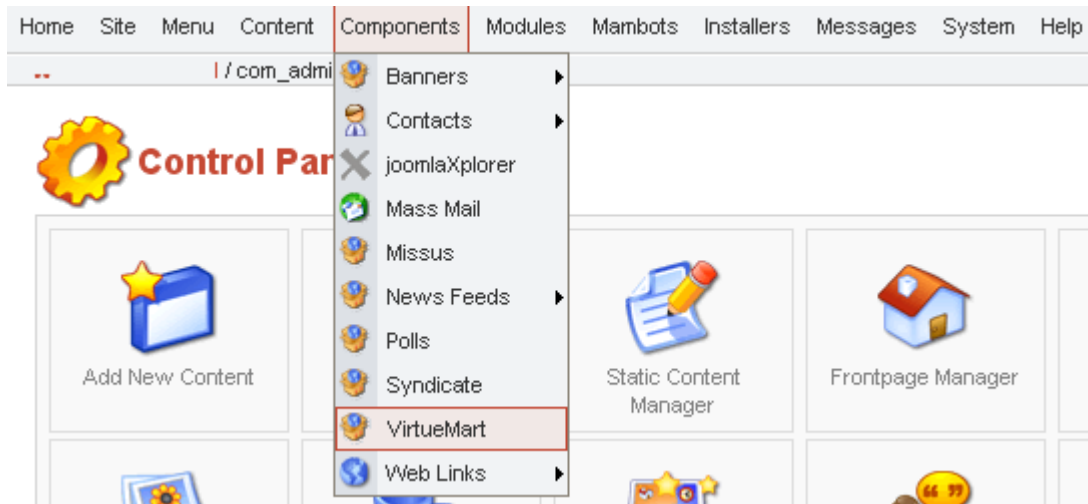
Home Site Menu Content Components Modules Mambots Installers Messages System Help

-- | / com_admi

Control Par

Banners
Contacts
joomlaXplorer
Mass Mail
Missus
News Feeds
Polls
Syndicate
VirtueMart
Web Links

Add New Content

Static Content Manager

Frontpage Manager